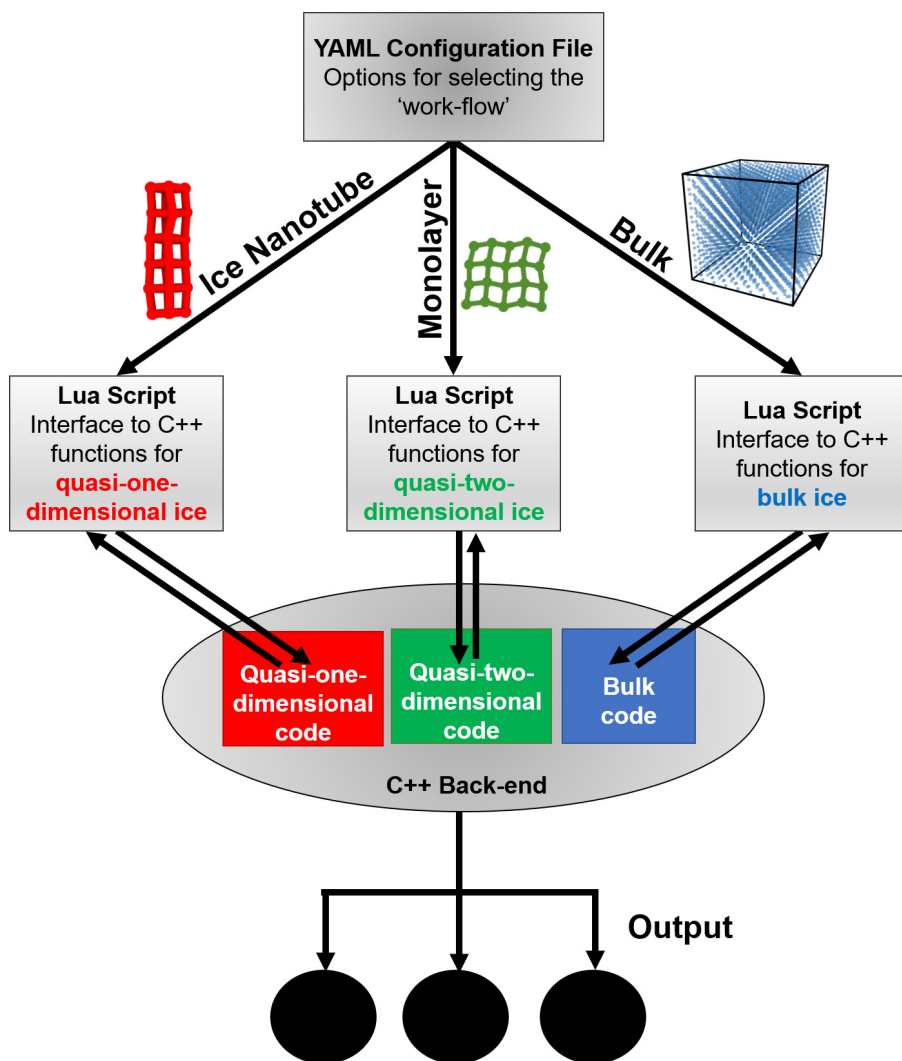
YAML Configuration File
Options for selecting the 'work-flow'

Ice Nanotube

Monolayer

Bulk

Lua Script
Interface to C++ functions for quasi-one-dimensional ice

Lua Script
Interface to C++ functions for quasi-two-dimensional ice

Lua Script
Interface to C++ functions for bulk ice

Quasi-one-dimensional code

Quasi-two-dimensional code

Bulk code

C++ Back-end

Output